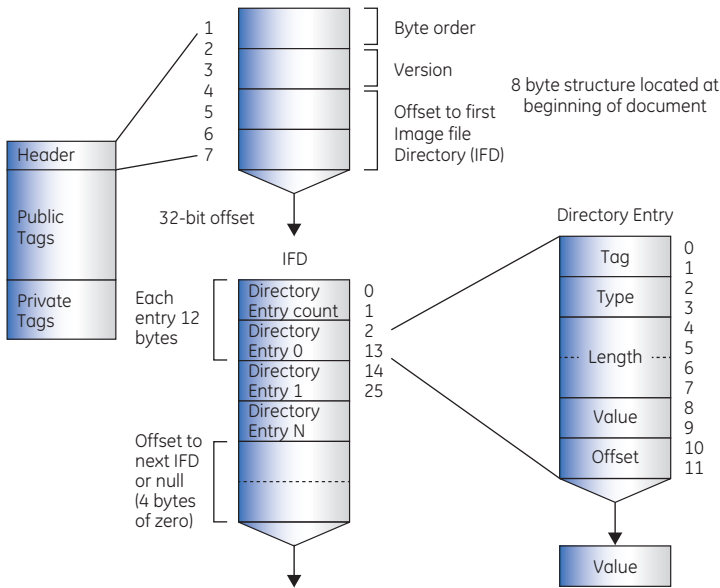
1
2
3
4
5
6
7

Byte order

Version

Offset to first Image file Directory (IFD)

8 byte structure located at beginning of document

Header

Public Tags

Private Tags

32-bit offset

IFD

Each entry 12 bytes

Directory Entry count
Directory Entry 0
Directory Entry 1
Directory Entry N

0
1
2
13
14
25

Offset to next IFD or null (4 bytes of zero)

Directory Entry

Tag
Type
Length
Value
Offset

0
1
2
3
4
5
6
7
8
9
10
11

Value